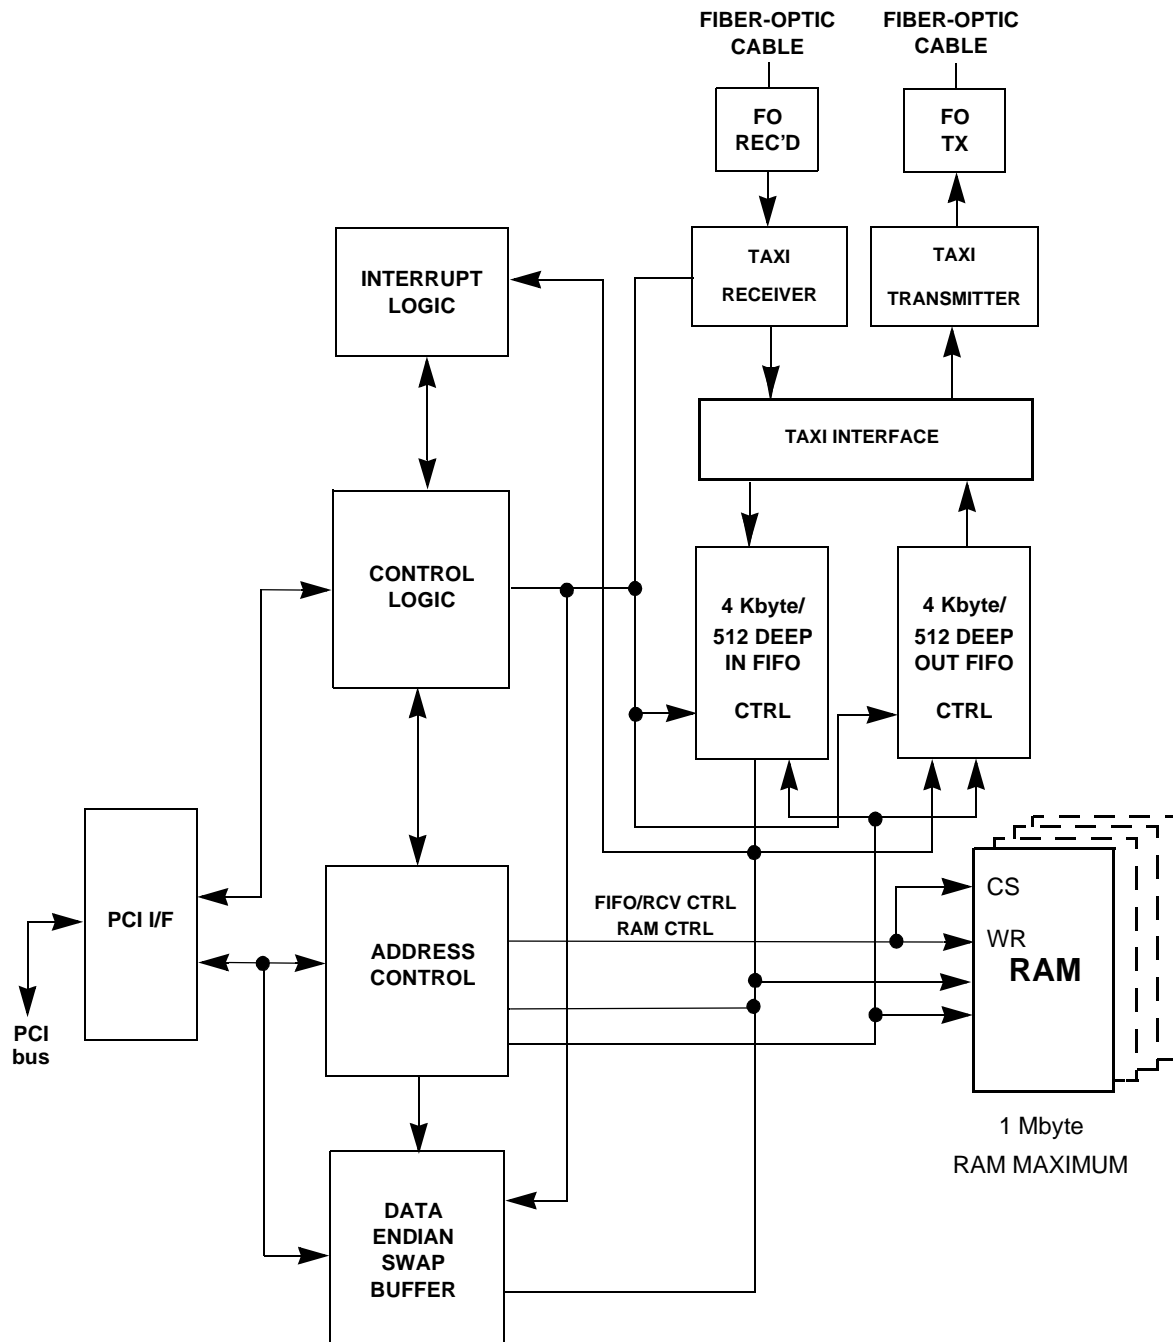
FIBER-OPTIC CABLE

FIBER-OPTIC CABLE

FO REC'D

FO TX

INTERRUPT LOGIC

TAXI RECEIVER

TAXI TRANSMITTER

TAXI INTERFACE

CONTROL LOGIC

4 Kbyte/ 512 DEEP IN FIFO CTRL

4 Kbyte/ 512 DEEP OUT FIFO CTRL

PCI I/F

PCI bus

FIFO/RCV CTRL
RAM CTRL

ADDRESS CONTROL

CS

WR

RAM

1 Mbyte
RAM MAXIMUM

DATA ENDIAN SWAP BUFFER